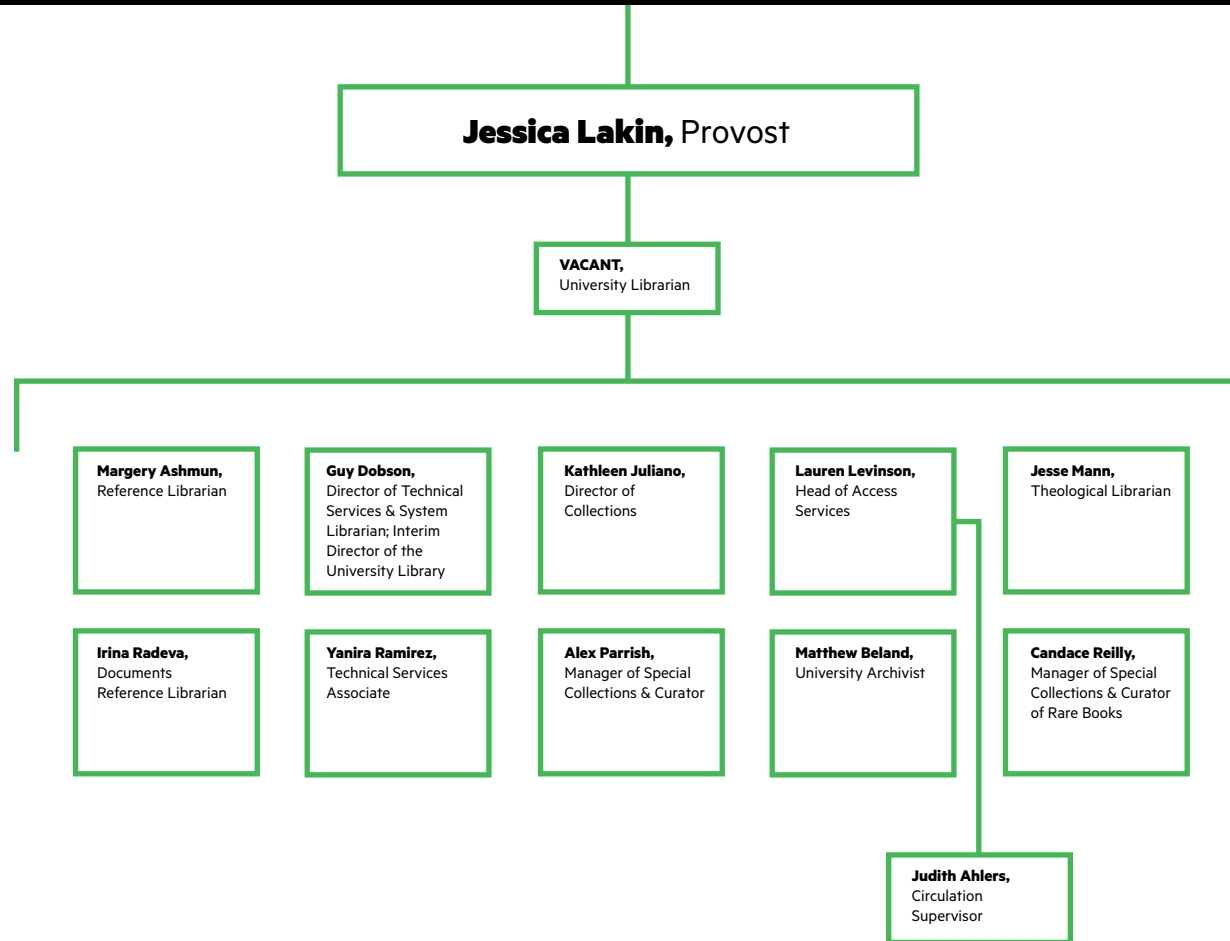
**Jessica Lakin,** Provost

**VACANT,**
University Librarian

**Margery Ashmun,**
Reference Librarian

**Guy Dobson,**
Director of Technical Services & System Librarian; Interim Director of the University Library

**Kathleen Juliano,**
Director of Collections

**Lauren Levinson,**
Head of Access Services

**Jesse Mann,**
Theological Librarian

**Irina Radeva,**
Documents Reference Librarian

**Yanira Ramirez,**
Technical Services Associate

**Alex Parrish,**
Manager of Special Collections & Curator

**Matthew Beland,**
University Archivist

**Candace Reilly,**
Manager of Special Collections & Curator of Rare Books

**Judith Ahlers,**
Circulation Supervisor